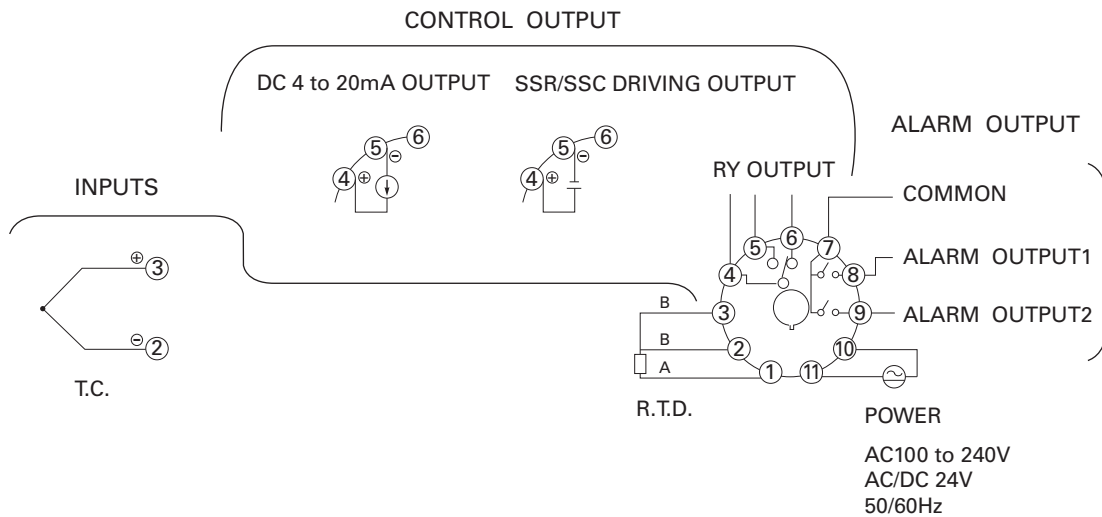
CONTROL OUTPUT

DC 4 to 20mA OUTPUT

SSR/SSC DRIVING OUTPUT

ALARM OUTPUT

⑤ ⑥ ⊖ ④ ⊕

⑤ ⑥ ⊖ ④ ⊕

RY OUTPUT

INPUTS

COMMON

⑤ ⑥ ⑦

ALARM OUTPUT1

④ ⑧

⊕③

B ③ ⑨

ALARM OUTPUT2

⊖②

B ②

A ① ⑪ ⑩

T.C.

R.T.D.

POWER

AC100 to 240V
AC/DC 24V
50/60Hz